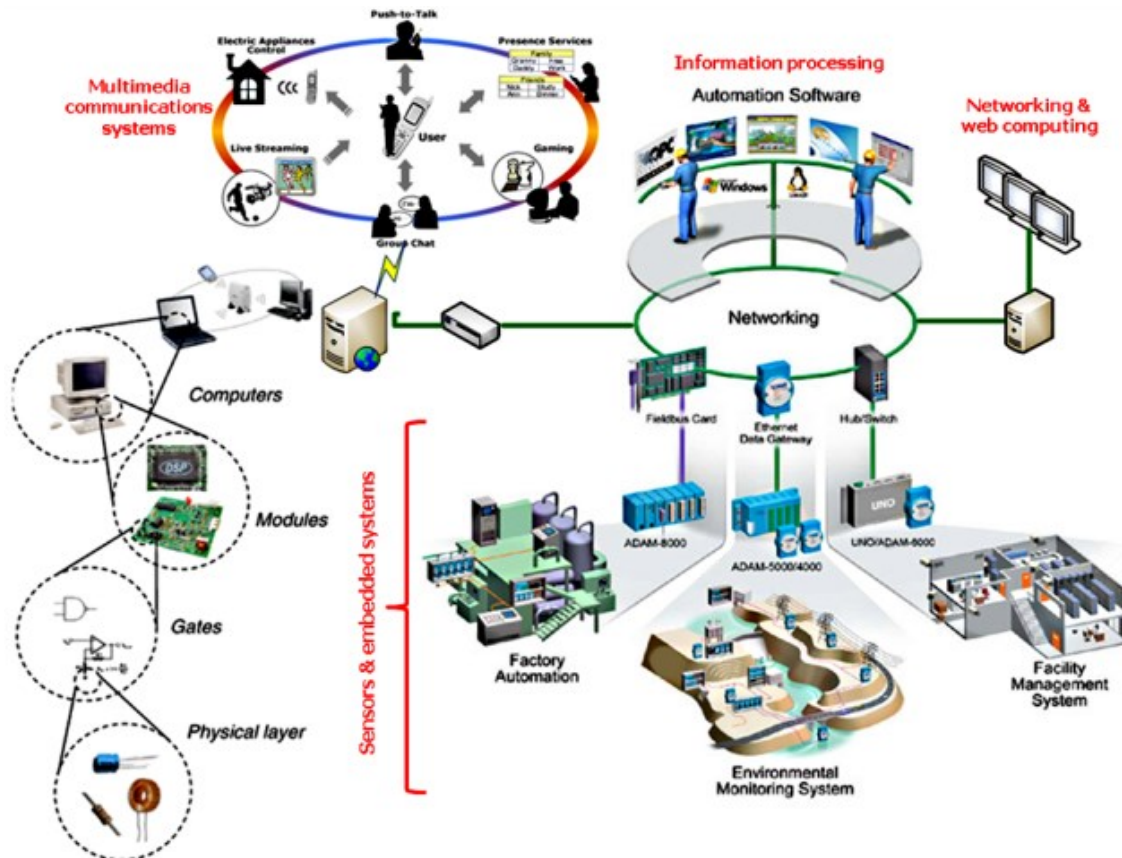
Push-to-Talk

Electric Appliances Control

Presence Services

Family

Granny | Free

Daddy | Work

Friends

Nick | Study

Alex | Dinner

Multimedia communications systems

User

Live Streaming

Gaming

Group Chat

Information processing

Automation Software

OPC

Windows

Networking & web computing

Networking

Computers

DSP

Modules

Gates

Physical layer

Sensors & embedded systems

Fieldbus Card

Ethernet Data Gateway

Hub/Switch

ADAM-8000

ADAM-5000/4000

UNO

UNO/ADAM-6000

Factory Automation

Environmental Monitoring System

Facility Management System